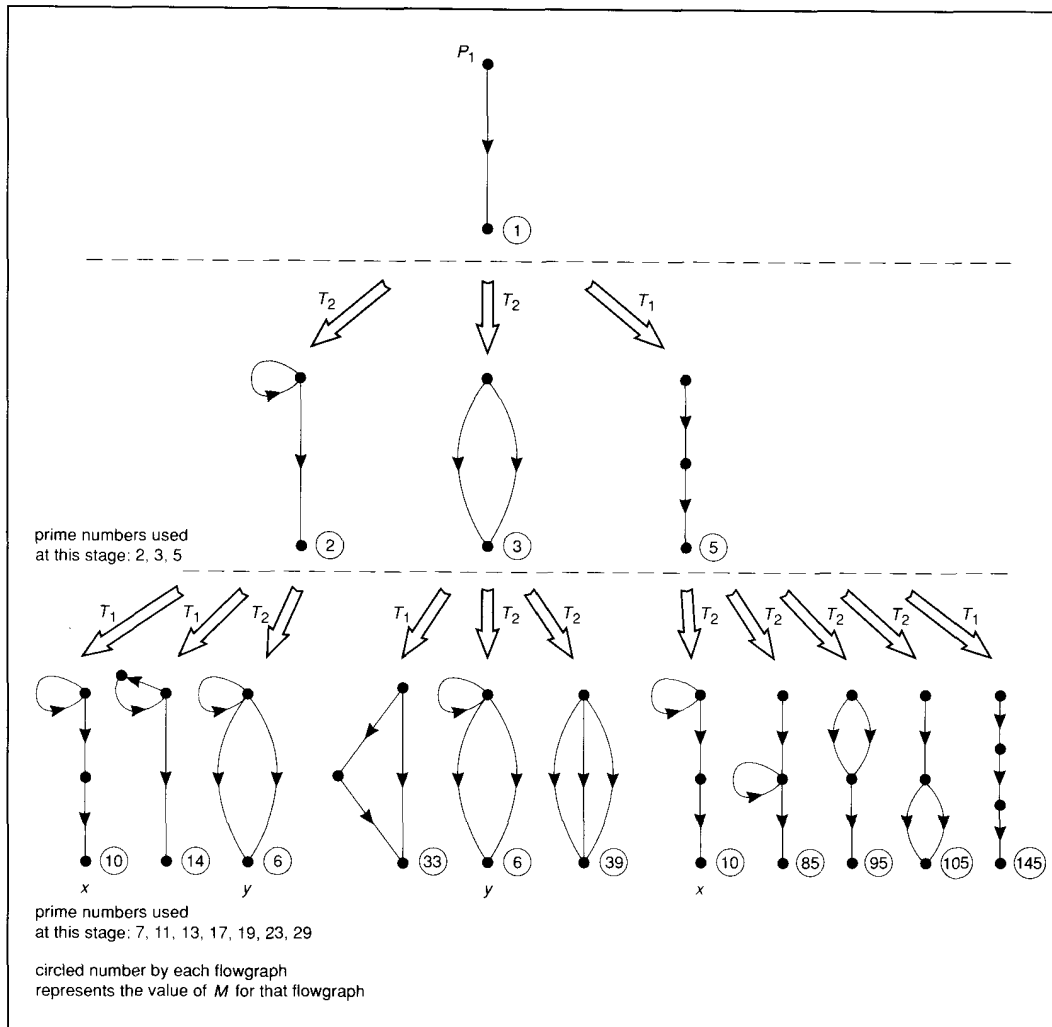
$P_1$

1

$T_2$ $T_2$ $T_1$

2 3 5

prime numbers used at this stage: 2, 3, 5

$T_1$ $T_1$ $T_2$ $T_1$ $T_2$ $T_2$ $T_2$ $T_2$ $T_2$ $T_2$ $T_1$

10 14 6 33 6 39 10 85 95 105 145

$x$ $y$ $y$ $x$

prime numbers used at this stage: 7, 11, 13, 17, 19, 23, 29

circled number by each flowgraph represents the value of $M$ for that flowgraph